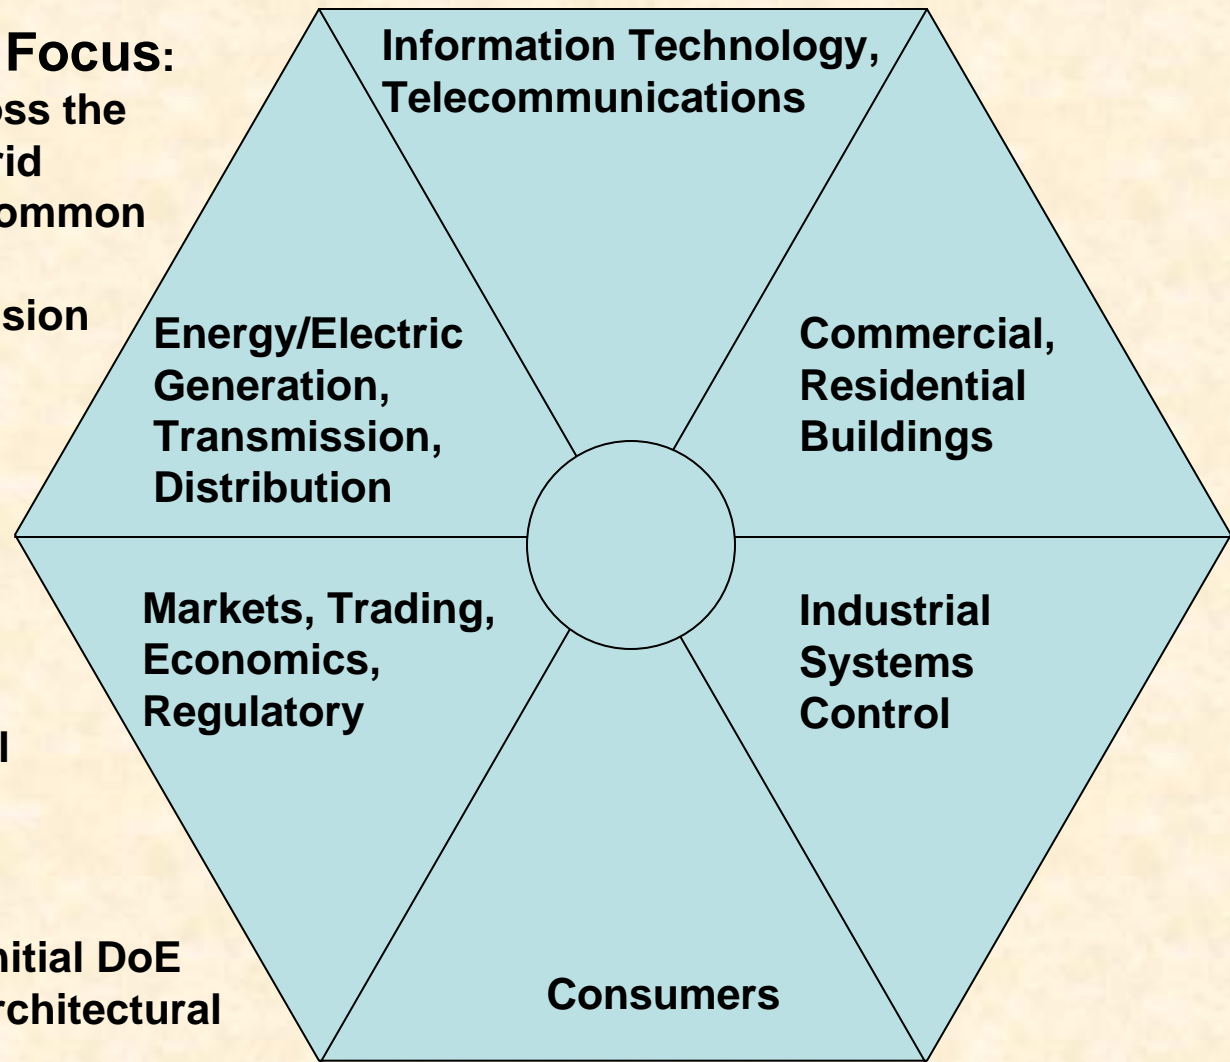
Focus:
oss the
rid
ommon

sion

l

nitial DoE
rchitectural

Information Technology, Telecommunications

Energy/Electric Generation, Transmission, Distribution

Commercial, Residential Buildings

Markets, Trading, Economics, Regulatory

Industrial Systems Control

Consumers